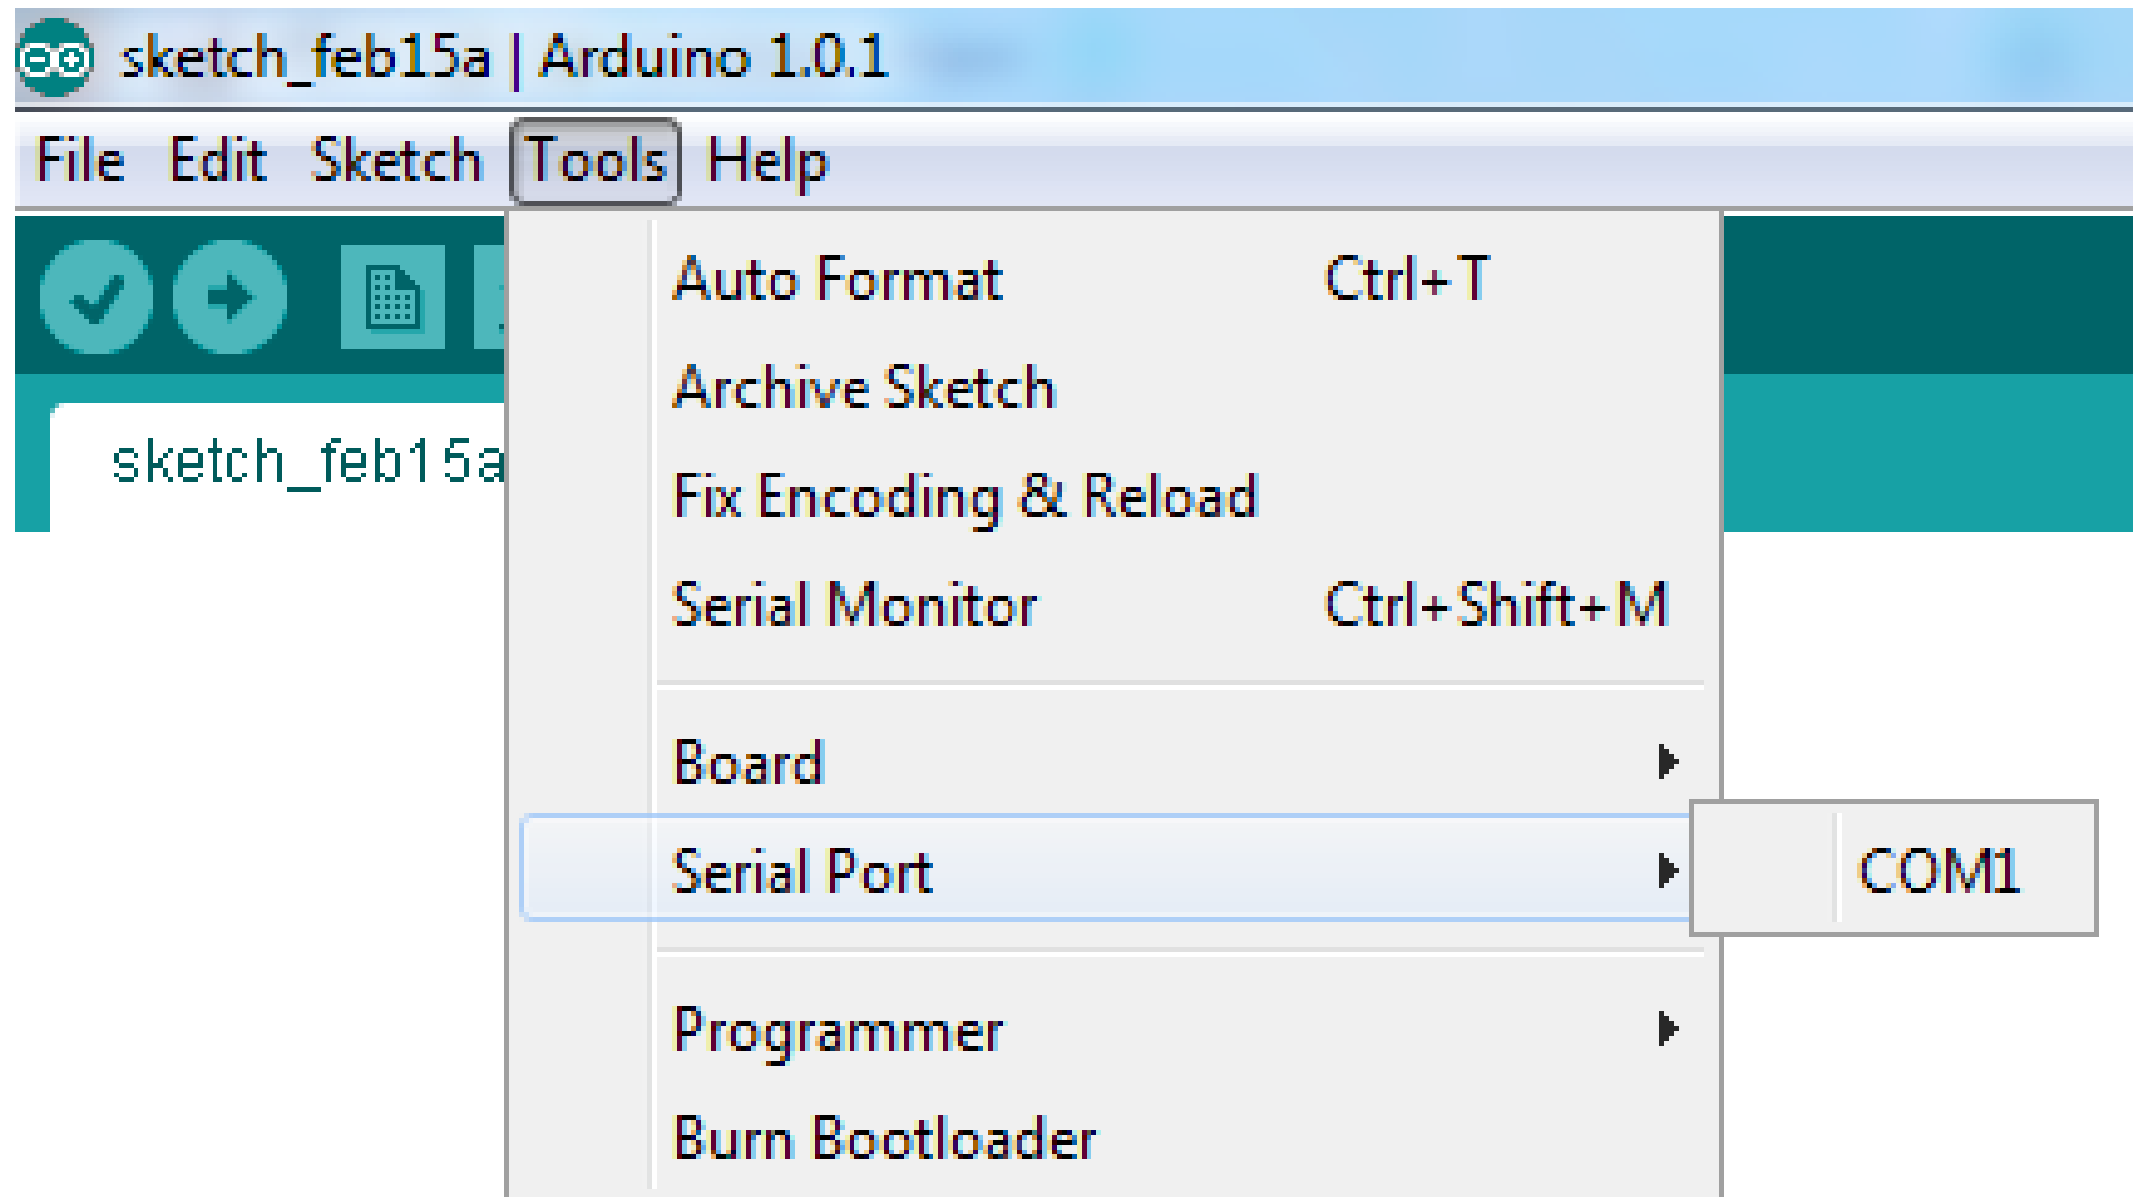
sketch_feb15a | Arduino 1.0.1

File Edit Sketch Tools Help

sketch_feb15a

Auto Format Ctrl+T
Archive Sketch
Fix Encoding & Reload
Serial Monitor Ctrl+Shift+M

Board
Serial Port

COM1

Programmer
Burn Bootloader